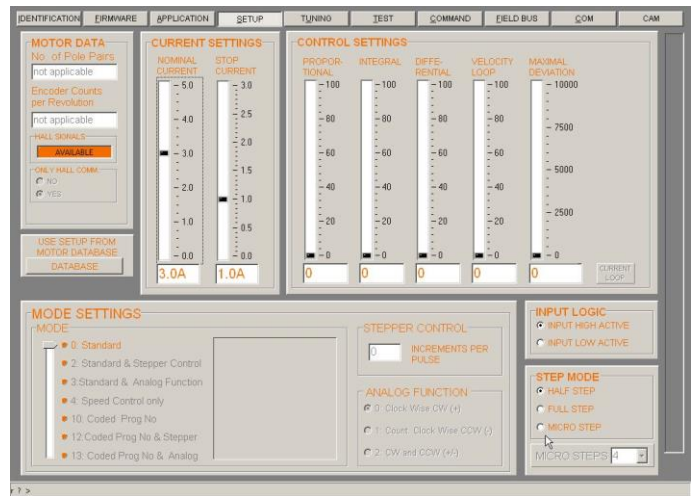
IDENTIFICATION FIRMWARE APPLICATION SETUP TUNING TEST COMMAND FIELD BUS COM CAM

MOTOR DATA
No. of Pole Pairs
not applicable
Encoder Counts per Revolution
not applicable
HALL SIGNALS
AVAILABLE
ONLY HALL COMM.
NO
YES

USE SETUP FROM MOTOR DATABASE
DATABASE

CURRENT SETTINGS
NOMINAL CURRENT
5.0
4.0
3.0
2.0
1.0
0.0
3.0A
STOP CURRENT
3.0
2.5
2.0
1.5
1.0
0.5
0.0
1.0A

CONTROL SETTINGS
PROPORTIONAL
100
80
60
40
20
0
0
INTEGRAL
100
80
60
40
20
0
0
DIFFERENTIAL
100
80
60
40
20
0
0
VELOCITY LOOP
100
80
60
40
20
0
0
MAXIMAL DEVIATION
10000
7500
5000
2500
0
0
CURRENT LOOP

MODE SETTINGS
MODE
0: Standard
2: Standard & Stepper Control
3:Standard & Analog Function
4: Speed Control only
10: Coded Prog No
12:Coded Prog No & Stepper
13: Coded Prog No & Analog

STEPPER CONTROL
0
INCREMENTS PER PULSE

ANALOG FUNCTION
0: Clock Wise CW (+)
1: Count. Clock Wise CCW (-)
2: CW and CCW (+/-)

INPUT LOGIC
INPUT HIGH ACTIVE
INPUT LOW ACTIVE

STEP MODE
HALF STEP
FULL STEP
MICRO STEP
MICRO STEPS 4

? >